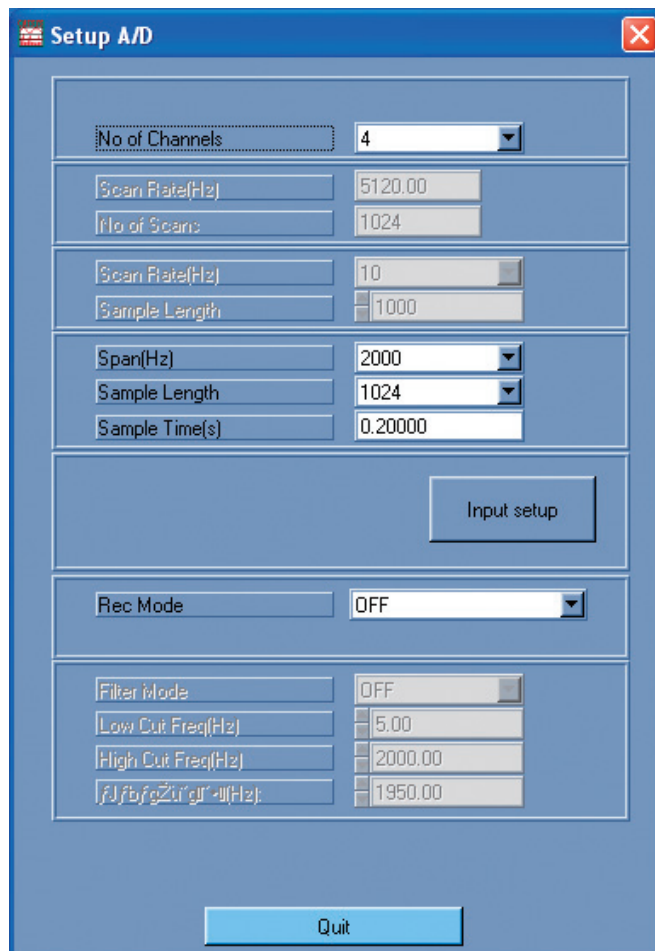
Setup A/D

No of Channels
4

Scan Rate(Hz)
5120.00
No of Scans
1024

Scan Rate(Hz)
10
Sample Length
1000

Span(Hz)
2000
Sample Length
1024
Sample Time(s)
0.20000

Input setup

Rec Mode
OFF

Filter Mode
OFF
Low Cut Freq(Hz)
5.00
High Cut Freq(Hz)
2000.00
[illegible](Hz)
1950.00

Quit